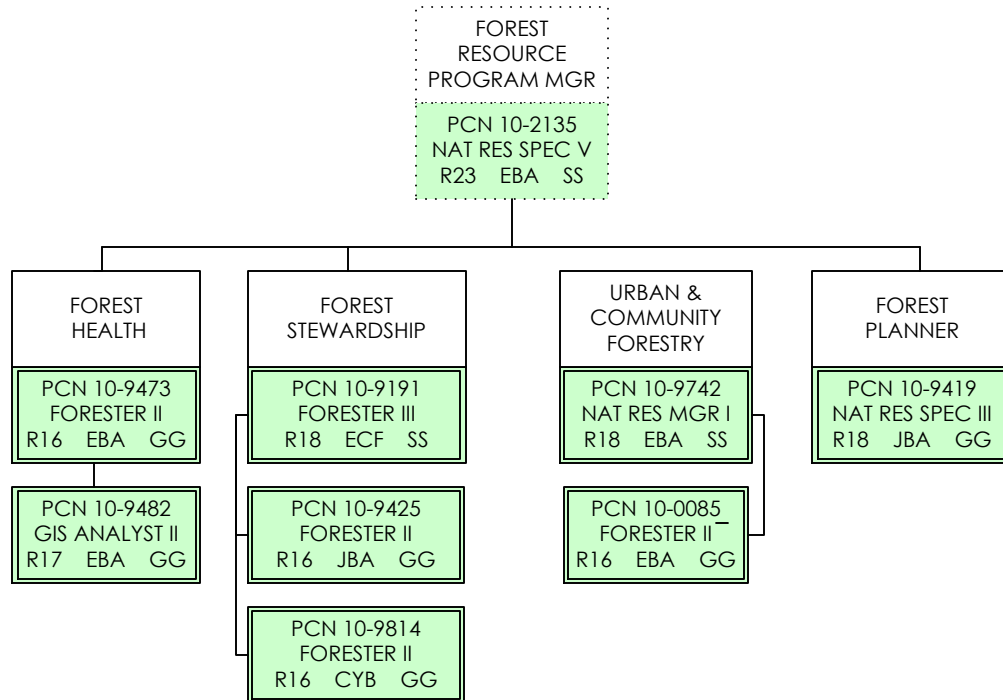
FOREST RESOURCE PROGRAM MGR

PCN 10-2135
NAT RES SPEC V
R23 EBA SS

FOREST HEALTH

PCN 10-9473
FORESTER II
R16 EBA GG

PCN 10-9482
GIS ANALYST II
R17 EBA GG

FOREST STEWARDSHIP

PCN 10-9191
FORESTER III
R18 ECF SS

PCN 10-9425
FORESTER II
R16 JBA GG

PCN 10-9814
FORESTER II
R16 CYB GG

URBAN & COMMUNITY FORESTRY

PCN 10-9742
NAT RES MGR I
R18 EBA SS

PCN 10-0085
FORESTER II
R16 EBA GG

FOREST PLANNER

PCN 10-9419
NAT RES SPEC III
R18 JBA GG